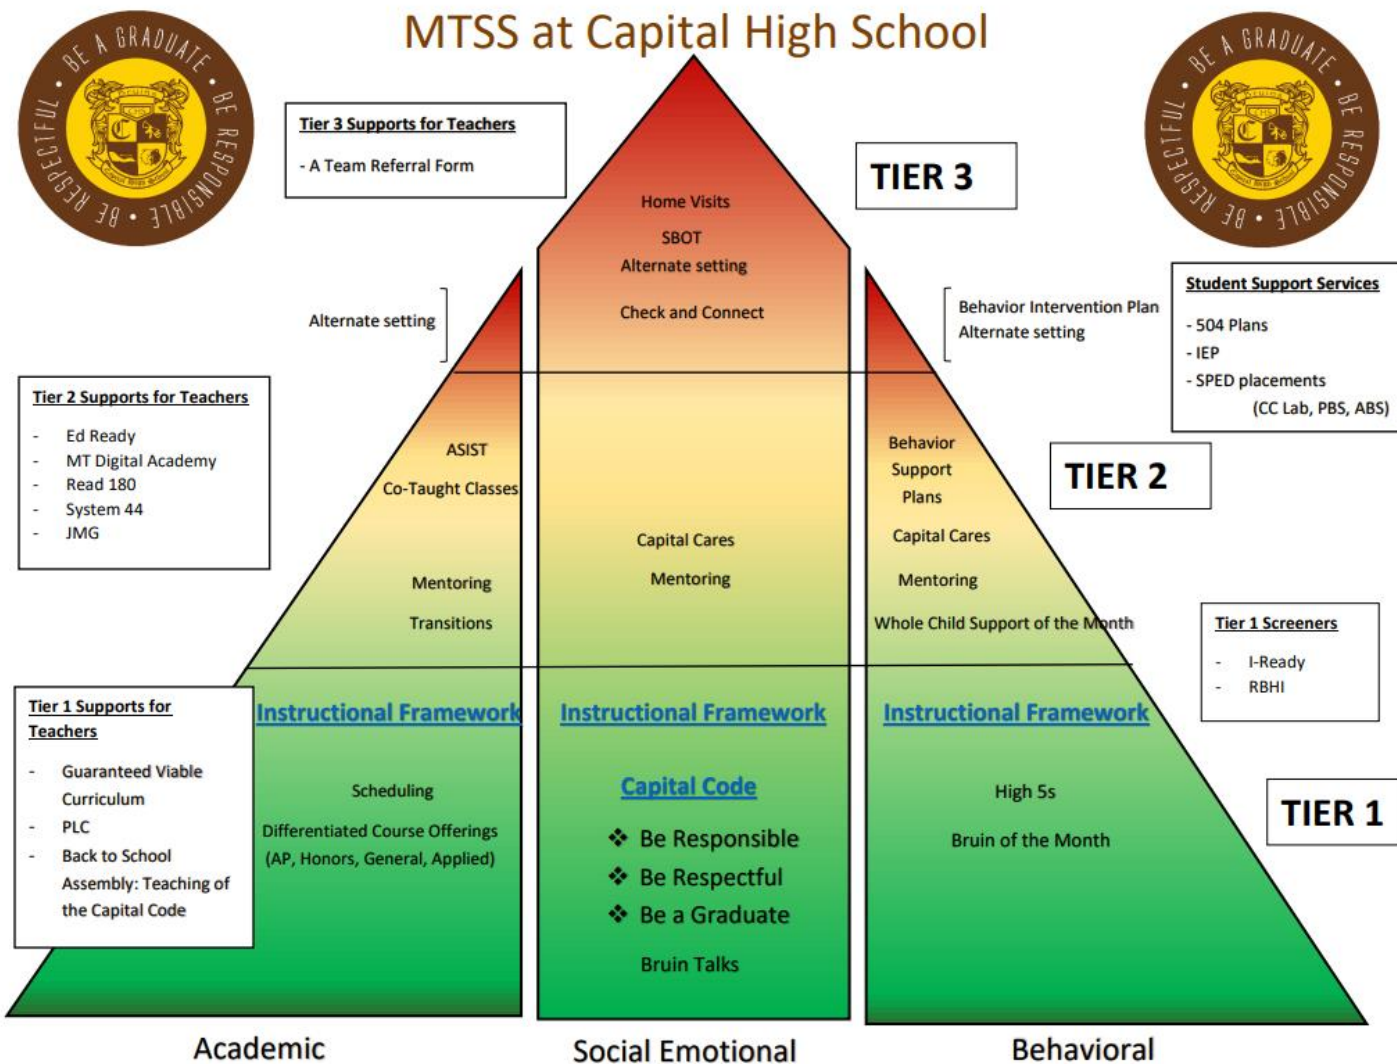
MTSS at Capital High School

BE A GRADUATE • BE RESPONSIBLE • BE RESPECTFUL

BE A GRADUATE • BE RESPONSIBLE • BE RESPECTFUL

Tier 3 Supports for Teachers

- A Team Referral Form

TIER 3

Home Visits

SBOT

Alternate setting

Check and Connect

Alternate setting

Behavior Intervention Plan
Alternate setting

Student Support Services

- 504 Plans
- IEP
- SPED placements
(CC Lab, PBS, ABS)

Tier 2 Supports for Teachers

- Ed Ready
- MT Digital Academy
- Read 180
- System 44
- JMG

ASIST
Co-Taught Classes

Mentoring

Transitions

Capital Cares

Mentoring

Behavior Support Plans

Capital Cares

Mentoring

Whole Child Support of the Month

TIER 2

Tier 1 Screeners

- I-Ready
- RBHI

Tier 1 Supports for Teachers

- Guaranteed Viable Curriculum
- PLC
- Back to School Assembly: Teaching of the Capital Code

Instructional Framework

Scheduling

Differentiated Course Offerings (AP, Honors, General, Applied)

Instructional Framework

Capital Code

❖ Be Responsible
❖ Be Respectful
❖ Be a Graduate

Bruin Talks

Instructional Framework

High 5s

Bruin of the Month

TIER 1

Academic

Social Emotional

Behavioral